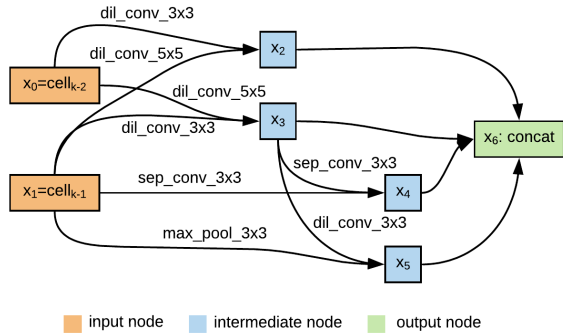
dil_conv_3x3

dil_conv_5x5

$x_2$

$x_0$=cell$_{k-2}$

dil_conv_5x5

dil_conv_3x3

$x_3$

$x_6$: concat

sep_conv_3x3

$x_1$=cell$_{k-1}$

sep_conv_3x3

$x_4$

dil_conv_3x3

max_pool_3x3

$x_5$

input node

intermediate node

output node